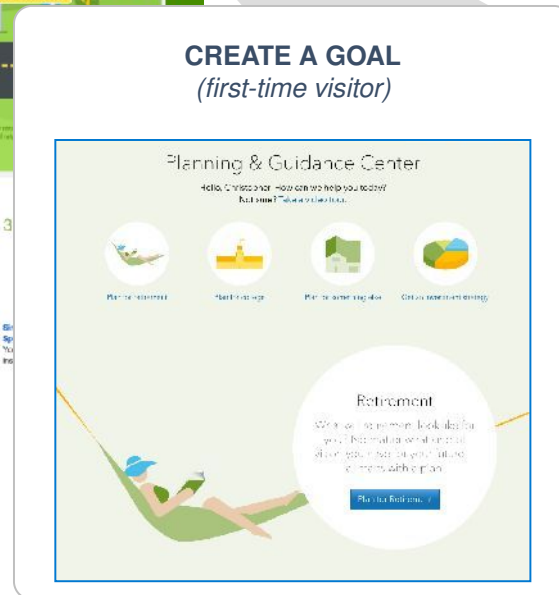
CREATE A GOAL
*(first-time visitor)*

Planning & Guidance Center

Hello, Christopher. How can we help you today?
Not sure? Take a video tour.

Plan for retirement

Plan for college

Plan for something else

Get an investment strategy

Retirement

What will retirement look like for you? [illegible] what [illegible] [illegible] your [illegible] future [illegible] with a plan.

Plan for Retirement

3

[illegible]